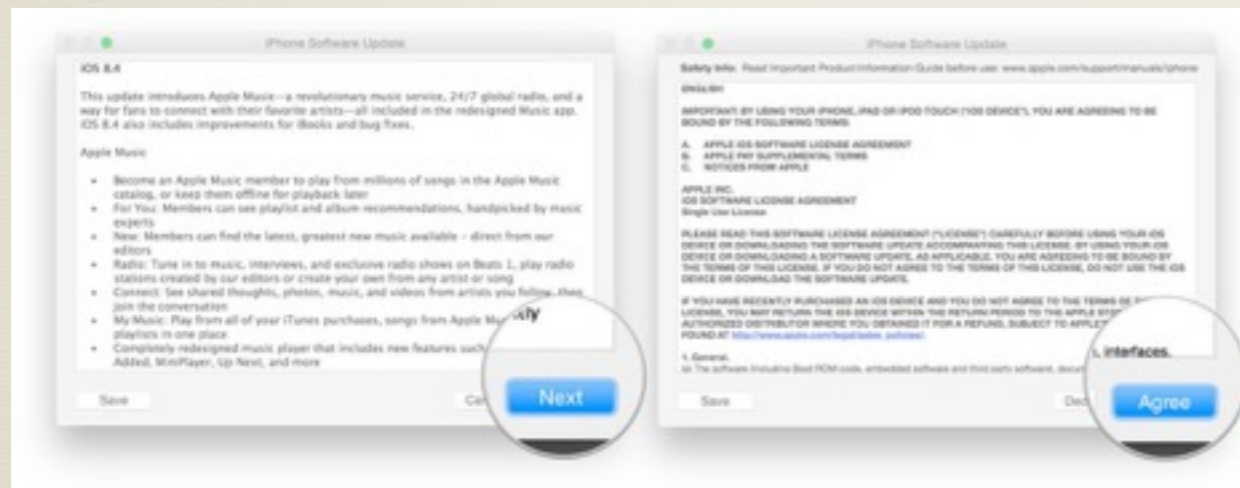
iPhone Software Update

iOS 8.4

This update introduces Apple Music—a revolutionary music service, 24/7 global radio, and a way for fans to connect with their favorite artists—all included in the redesigned Music app. iOS 8.4 also includes improvements for iBooks and bug fixes.

Apple Music

• Become an Apple Music member to play from millions of songs in the Apple Music catalog, or keep them offline for playback later
• For You: Members can see playlist and album recommendations, handpicked by music experts
• New: Members can find the latest, greatest new music available – direct from our editors
• Radio: Tune in to music, interviews, and exclusive radio shows on Beats 1, play radio stations created by our editors or create your own from any artist or song
• Connect: See shared thoughts, photos, music, and videos from artists you follow, then join the conversation
• My Music: Play from all of your iTunes purchases, songs from Apple Mu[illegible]sly playlists in one place
• Completely redesigned music player that includes new features such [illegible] Added, MiniPlayer, Up Next, and more

Save

Ca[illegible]

Next

iPhone Software Update

Safety Info: Read Important Product Information Guide before use: www.apple.com/support/manuals/iphone

ENGLISH

IMPORTANT: BY USING YOUR IPHONE, IPAD OR IPOD TOUCH ("IOS DEVICE"), YOU ARE AGREEING TO BE BOUND BY THE FOLLOWING TERMS:

A. APPLE IOS SOFTWARE LICENSE AGREEMENT
B. APPLE PAY SUPPLEMENTAL TERMS
C. NOTICES FROM APPLE

APPLE INC.
IOS SOFTWARE LICENSE AGREEMENT
Single Use License

PLEASE READ THIS SOFTWARE LICENSE AGREEMENT ("LICENSE") CAREFULLY BEFORE USING YOUR IOS DEVICE OR DOWNLOADING THE SOFTWARE UPDATE ACCOMPANYING THIS LICENSE. BY USING YOUR IOS DEVICE OR DOWNLOADING A SOFTWARE UPDATE, AS APPLICABLE, YOU ARE AGREEING TO BE BOUND BY THE TERMS OF THIS LICENSE. IF YOU DO NOT AGREE TO THE TERMS OF THIS LICENSE, DO NOT USE THE IOS DEVICE OR DOWNLOAD THE SOFTWARE UPDATE.

IF YOU HAVE RECENTLY PURCHASED AN IOS DEVICE AND YOU DO NOT AGREE TO THE TERMS OF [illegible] LICENSE, YOU MAY RETURN THE IOS DEVICE WITHIN THE RETURN PERIOD TO THE APPLE STO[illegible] AUTHORIZED DISTRIBUTOR WHERE YOU OBTAINED IT FOR A REFUND, SUBJECT TO APPLE'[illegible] FOUND AT http://www.apple.com/legal/sales_policies/.

1. General.
(a) The software (including Boot ROM code, embedded software and third party software, docu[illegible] interfaces.

Save

Dis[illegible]

Agree